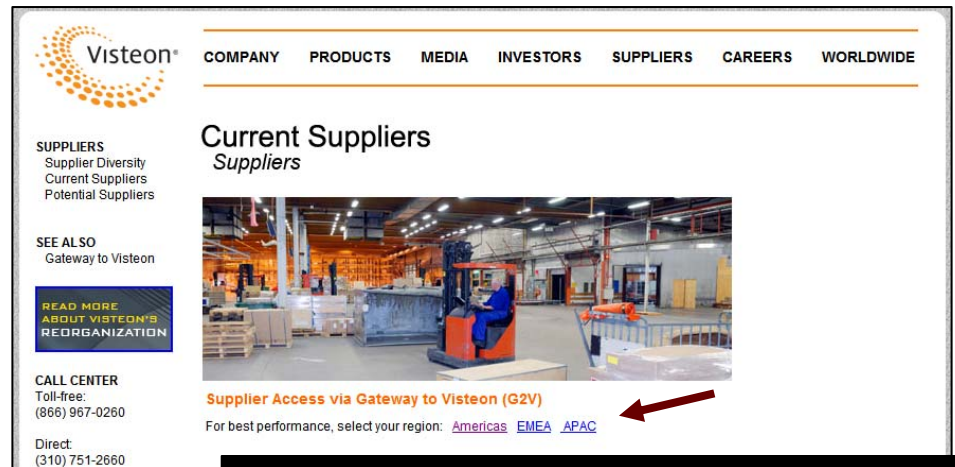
Visteon®

COMPANY PRODUCTS MEDIA INVESTORS SUPPLIERS CAREERS WORLDWIDE

SUPPLIERS
Supplier Diversity
Current Suppliers
Potential Suppliers

SEE ALSO
Gateway to Visteon

READ MORE ABOUT VISTEON'S REORGANIZATION

CALL CENTER
Toll-free:
(866) 967-0260

Direct:
(310) 751-2660

Current Suppliers
Suppliers

Supplier Access via Gateway to Visteon (G2V)

For best performance, select your region: Americas EMEA APAC